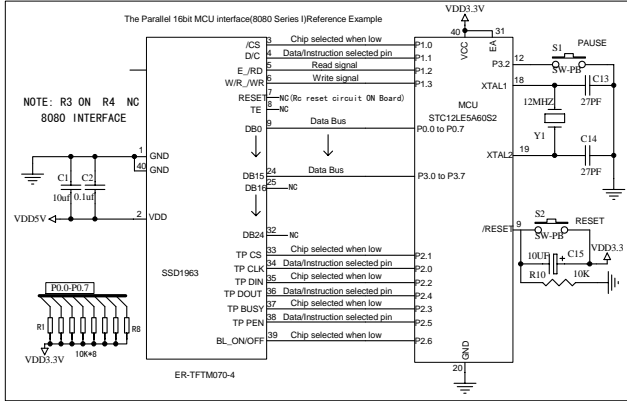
The Parallel 16bit MCU interface(8080 Series I)Reference Example

VDD3.3V

NOTE: R3 ON R4 NC
8080 INTERFACE

C1 10uf
C2 0.1uf
VDD5V

P0.0-P0.7
R1
R8
10K*8
VDD3.3V

1 GND
40 GND
2 VDD

/CS
D/C
E_/RD
W/R_/WR
RESET
TE
DB0
DB15
DB16
DB24
TP CS
TP CLK
TP DIN
TP DOUT
TP BUSY
TP PEN
BL_ON/OFF

SSD1963

ER-TFTM070-4

3 Chip selected when low
4 Data/Instruction selected pin
5 Read signal
6 Write signal
7 NC(Rc reset circuit ON Board)
8 NC
9 Data Bus
24 Data Bus
25 NC
32 NC
33 Chip selected when low
34 Data/Instruction selected pin
35 Chip selected when low
36 Data/Instruction selected pin
37 Chip selected when low
38 Data/Instruction selected pin
39 Chip selected when low

40 VCC
31 EA
P1.0
P1.1
P1.2
P1.3
MCU
STC12LE5A60S2
P0.0 to P0.7
P3.0 to P3.7
P2.1
P2.0
P2.2
P2.4
P2.3
P2.5
P2.6
GND
20

12 P3.2
18 XTAL1
19 XTAL2
9 /RESET

S1 PAUSE
SW-PB
C13 27PF
12MHZ
Y1
C14 27PF

S2 RESET
SW-PB
10UF C15
VDD3.3
R10 10K